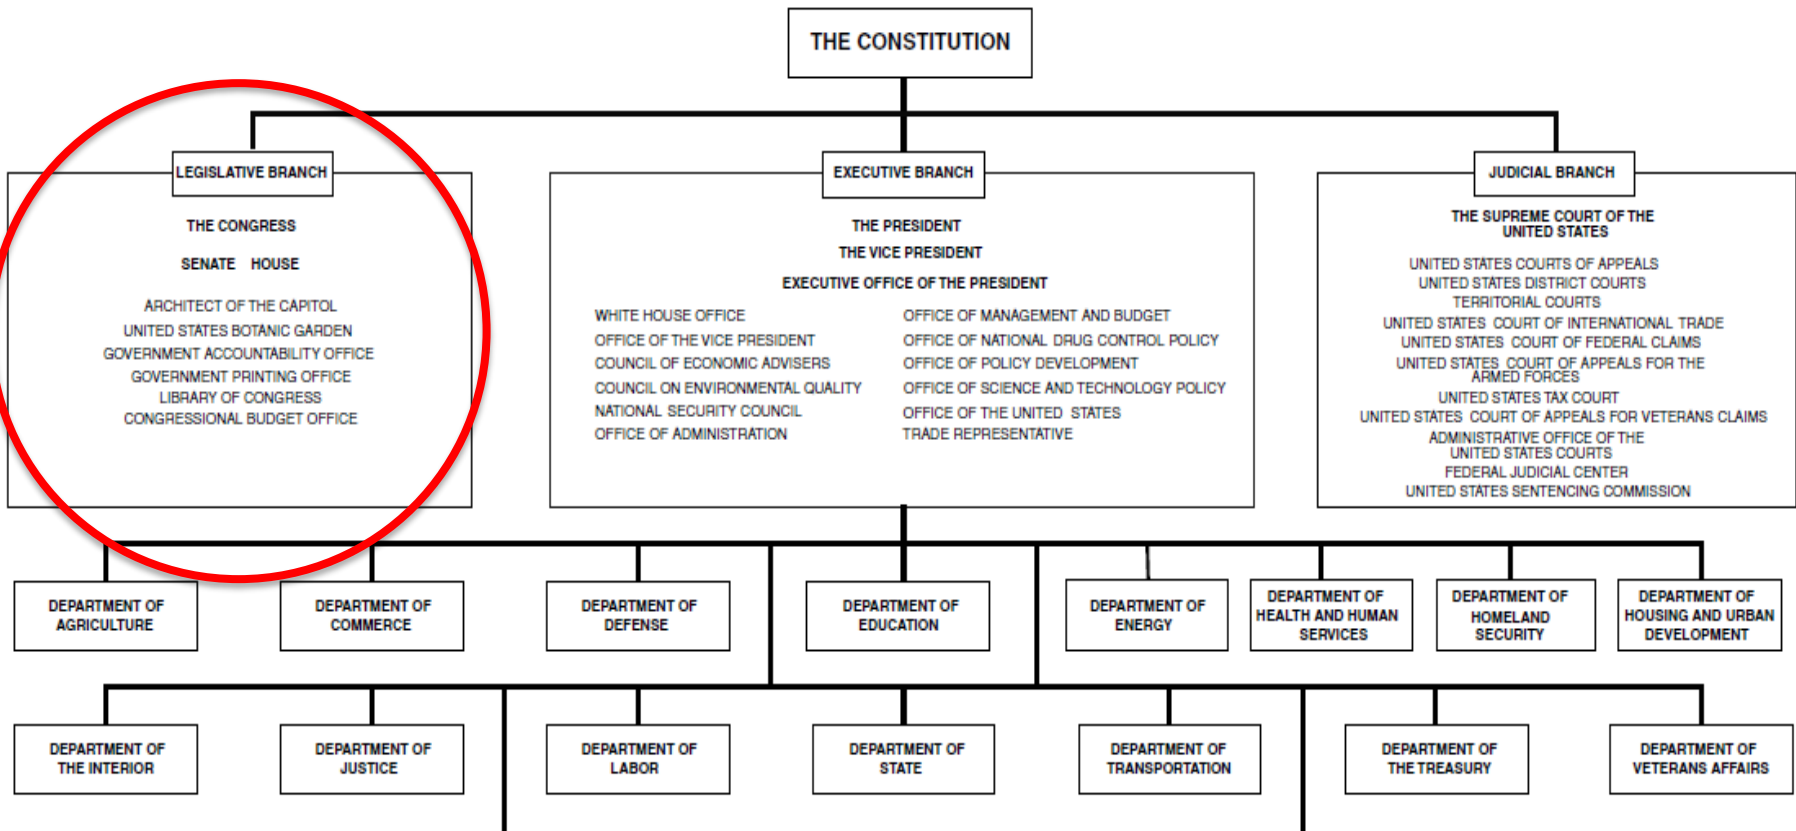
THE CONSTITUTION

LEGISLATIVE BRANCH

THE CONGRESS

SENATE HOUSE

ARCHITECT OF THE CAPITOL
UNITED STATES BOTANIC GARDEN
GOVERNMENT ACCOUNTABILITY OFFICE
GOVERNMENT PRINTING OFFICE
LIBRARY OF CONGRESS
CONGRESSIONAL BUDGET OFFICE

EXECUTIVE BRANCH

THE PRESIDENT
THE VICE PRESIDENT
EXECUTIVE OFFICE OF THE PRESIDENT

WHITE HOUSE OFFICE
OFFICE OF THE VICE PRESIDENT
COUNCIL OF ECONOMIC ADVISERS
COUNCIL ON ENVIRONMENTAL QUALITY
NATIONAL SECURITY COUNCIL
OFFICE OF ADMINISTRATION

OFFICE OF MANAGEMENT AND BUDGET
OFFICE OF NATIONAL DRUG CONTROL POLICY
OFFICE OF POLICY DEVELOPMENT
OFFICE OF SCIENCE AND TECHNOLOGY POLICY
OFFICE OF THE UNITED STATES TRADE REPRESENTATIVE

JUDICIAL BRANCH

THE SUPREME COURT OF THE UNITED STATES

UNITED STATES COURTS OF APPEALS
UNITED STATES DISTRICT COURTS
TERRITORIAL COURTS
UNITED STATES COURT OF INTERNATIONAL TRADE
UNITED STATES COURT OF FEDERAL CLAIMS
UNITED STATES COURT OF APPEALS FOR THE ARMED FORCES
UNITED STATES TAX COURT
UNITED STATES COURT OF APPEALS FOR VETERANS CLAIMS
ADMINISTRATIVE OFFICE OF THE UNITED STATES COURTS
FEDERAL JUDICIAL CENTER
UNITED STATES SENTENCING COMMISSION

DEPARTMENT OF AGRICULTURE

DEPARTMENT OF COMMERCE

DEPARTMENT OF DEFENSE

DEPARTMENT OF EDUCATION

DEPARTMENT OF ENERGY

DEPARTMENT OF HEALTH AND HUMAN SERVICES

DEPARTMENT OF HOMELAND SECURITY

DEPARTMENT OF HOUSING AND URBAN DEVELOPMENT

DEPARTMENT OF THE INTERIOR

DEPARTMENT OF JUSTICE

DEPARTMENT OF LABOR

DEPARTMENT OF STATE

DEPARTMENT OF TRANSPORTATION

DEPARTMENT OF THE TREASURY

DEPARTMENT OF VETERANS AFFAIRS